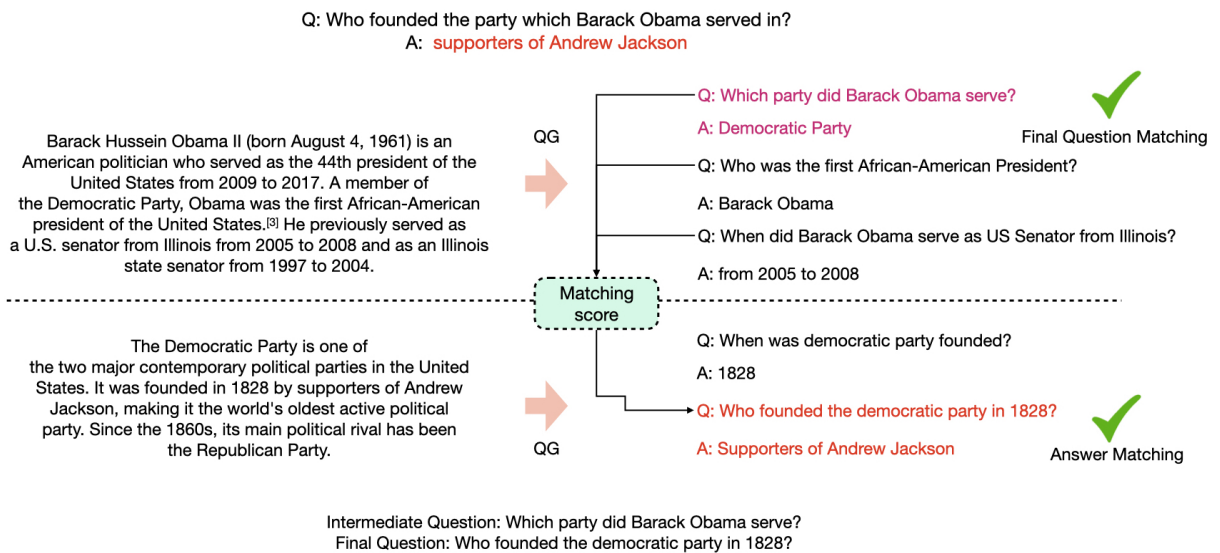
Q: Who founded the party which Barack Obama served in?
A: supporters of Andrew Jackson

Barack Hussein Obama II (born August 4, 1961) is an American politician who served as the 44th president of the United States from 2009 to 2017. A member of the Democratic Party, Obama was the first African-American president of the United States.[3] He previously served as a U.S. senator from Illinois from 2005 to 2008 and as an Illinois state senator from 1997 to 2004.

QG

Q: Which party did Barack Obama serve?
A: Democratic Party

Final Question Matching

Q: Who was the first African-American President?
A: Barack Obama

Q: When did Barack Obama serve as US Senator from Illinois?
A: from 2005 to 2008

Matching score

The Democratic Party is one of the two major contemporary political parties in the United States. It was founded in 1828 by supporters of Andrew Jackson, making it the world's oldest active political party. Since the 1860s, its main political rival has been the Republican Party.

QG

Q: When was democratic party founded?
A: 1828

Q: Who founded the democratic party in 1828?
A: Supporters of Andrew Jackson

Answer Matching

Intermediate Question: Which party did Barack Obama serve?
Final Question: Who founded the democratic party in 1828?